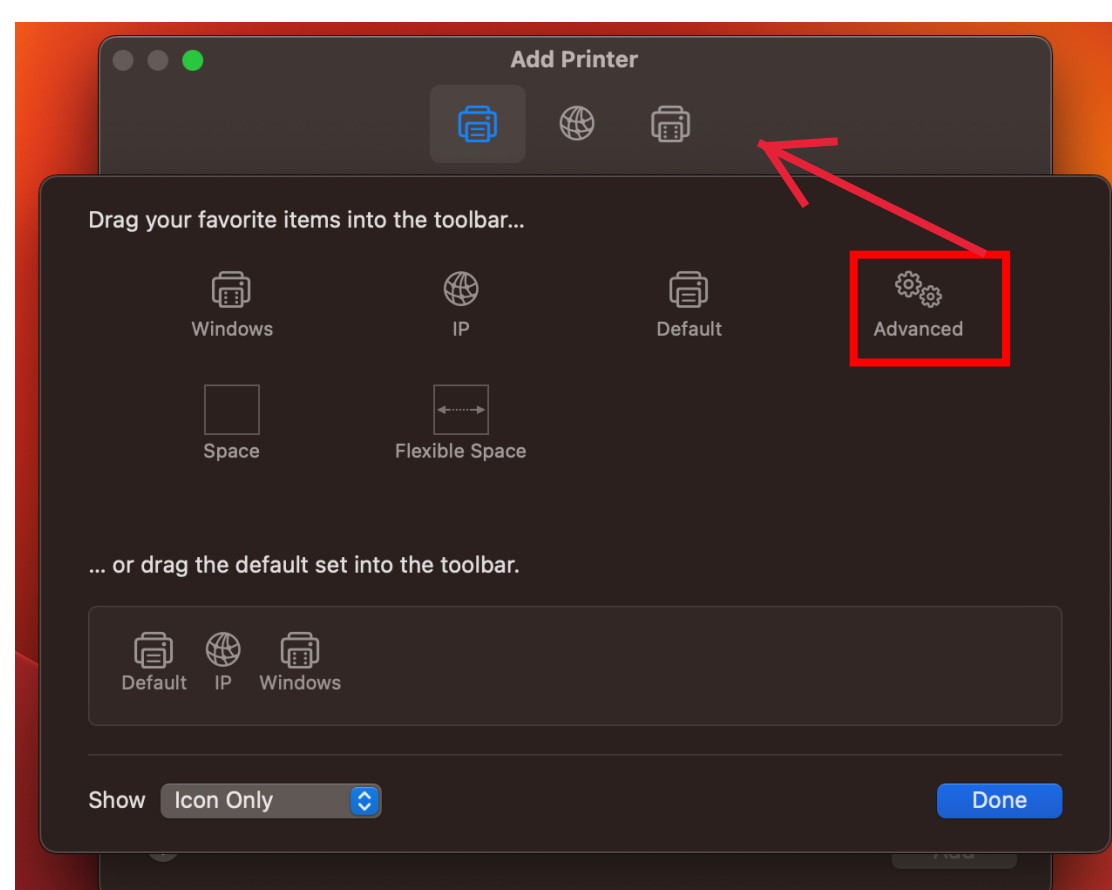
Add Printer

Drag your favorite items into the toolbar...

Windows

IP

Default

Advanced

Space

Flexible Space

... or drag the default set into the toolbar.

Default IP Windows

Show Icon Only

Done